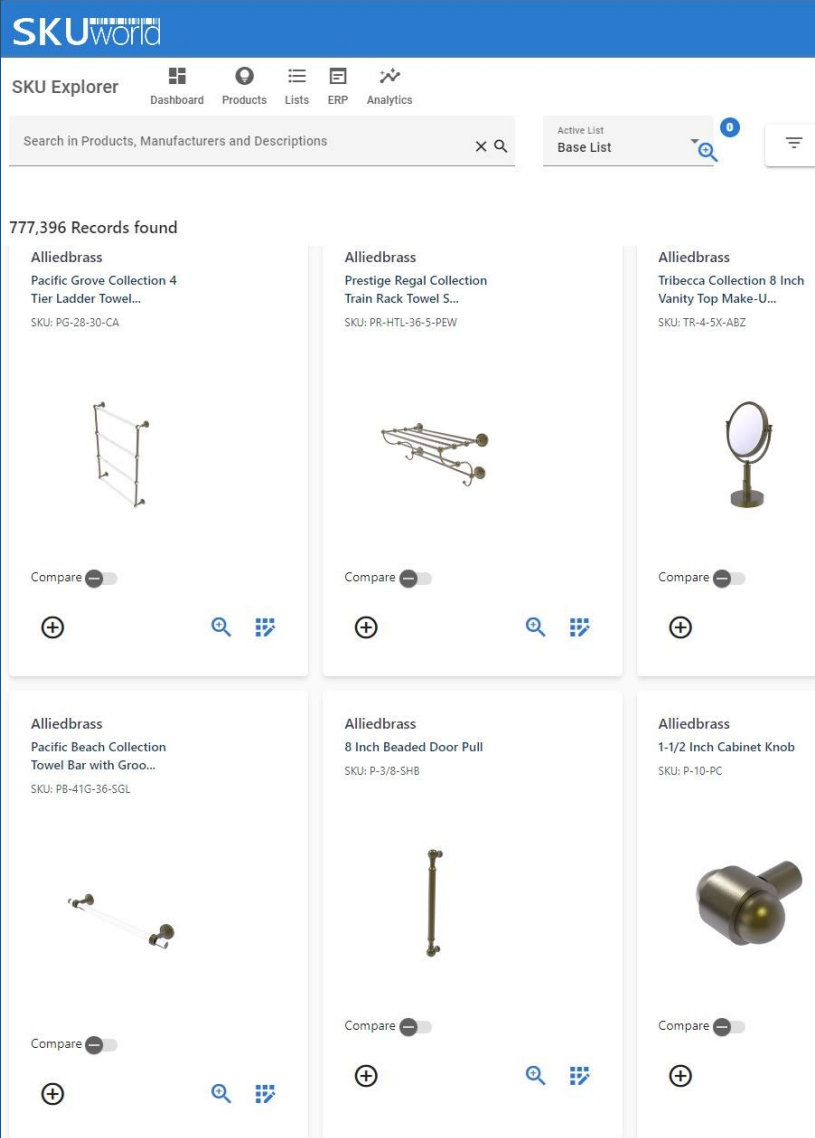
SKUworld

SKU Explorer

Dashboard Products Lists ERP Analytics

Search in Products, Manufacturers and Descriptions

Active List
Base List

0

777,396 Records found

Alliedbrass
Pacific Grove Collection 4 Tier Ladder Towel...
SKU: PG-28-30-CA

Compare

Alliedbrass
Prestige Regal Collection Train Rack Towel S...
SKU: PR-HTL-36-5-PEW

Compare

Alliedbrass
Tribecca Collection 8 Inch Vanity Top Make-U...
SKU: TR-4-5X-ABZ

Compare

Alliedbrass
Pacific Beach Collection Towel Bar with Groo...
SKU: PB-41G-36-SGL

Compare

Alliedbrass
8 Inch Beaded Door Pull
SKU: P-3/8-SHB

Compare

Alliedbrass
1-1/2 Inch Cabinet Knob
SKU: P-10-PC

Compare